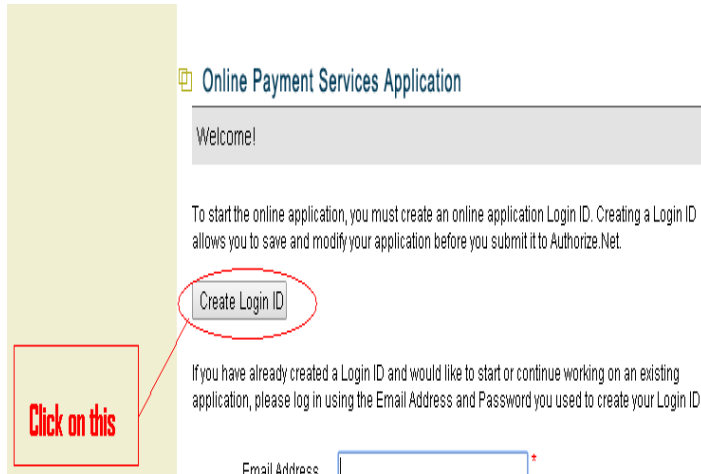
Online Payment Services Application

Welcome!

To start the online application, you must create an online application Login ID. Creating a Login ID allows you to save and modify your application before you submit it to Authorize.Net.

Create Login ID

Click on this

If you have already created a Login ID and would like to start or continue working on an existing application, please log in using the Email Address and Password you used to create your Login ID

Email Address *